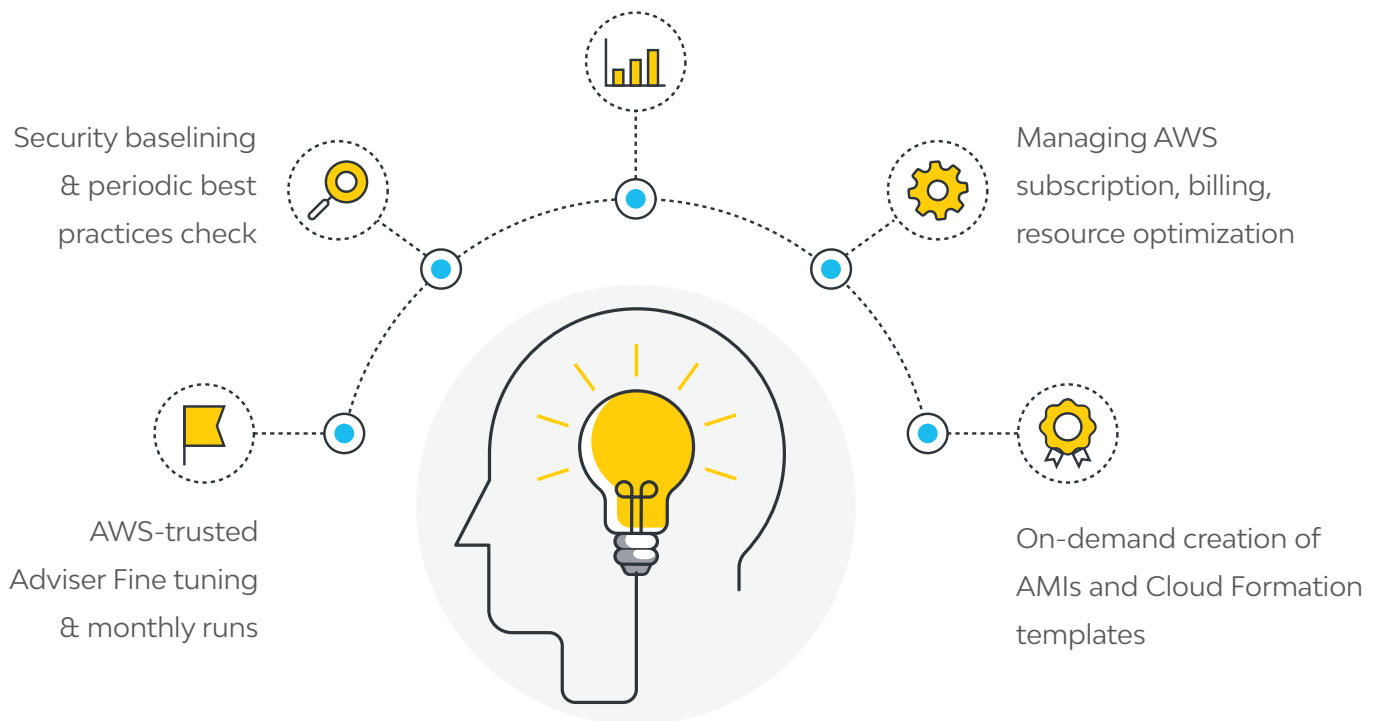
Security baselining & periodic best practices check

Managing AWS subscription, billing, resource optimization

AWS-trusted Adviser Fine tuning & monthly runs

On-demand creation of AMIs and Cloud Formation templates